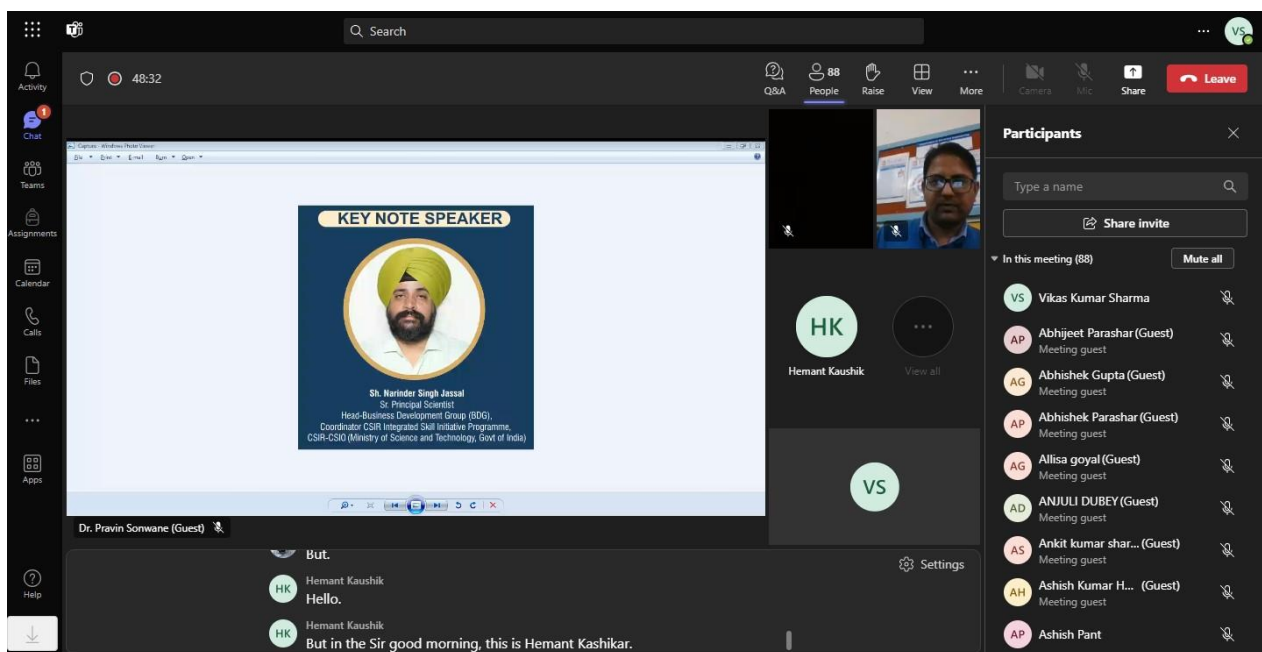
Search

VS

Activity

1
Chat

Teams

Assignments

Calendar

Calls

Files

...

Apps

Help

48:32

Q&A

88
People

Raise

View

More

Camera

Mic

Share

Leave

Capture - Windows Photo Viewer
File Print E-mail Burn Open

KEY NOTE SPEAKER

Sh. Narinder Singh Jassal
Sr. Principal Scientist
Head-Business Development Group (BDG),
Coordinator CSIR Integrated Skill Initiative Programme,
CSIR-CSIO (Ministry of Science and Technology, Govt of India)

Dr. Pravin Sonwane (Guest)

HK
Hemant Kaushik

View all

VS

But.

Settings

HK Hemant Kaushik
Hello.

HK Hemant Kaushik
But in the Sir good morning, this is Hemant Kashikar.

Participants

Type a name

Share invite

In this meeting (88)

Mute all

VS Vikas Kumar Sharma

AP Abhijeet Parashar (Guest)
Meeting guest

AG Abhishek Gupta (Guest)
Meeting guest

AP Abhishek Parashar (Guest)
Meeting guest

AG Allisa goyal (Guest)
Meeting guest

AD ANJULI DUBEY (Guest)
Meeting guest

AS Ankit kumar shar... (Guest)
Meeting guest

AH Ashish Kumar H... (Guest)
Meeting guest

AP Ashish Pant